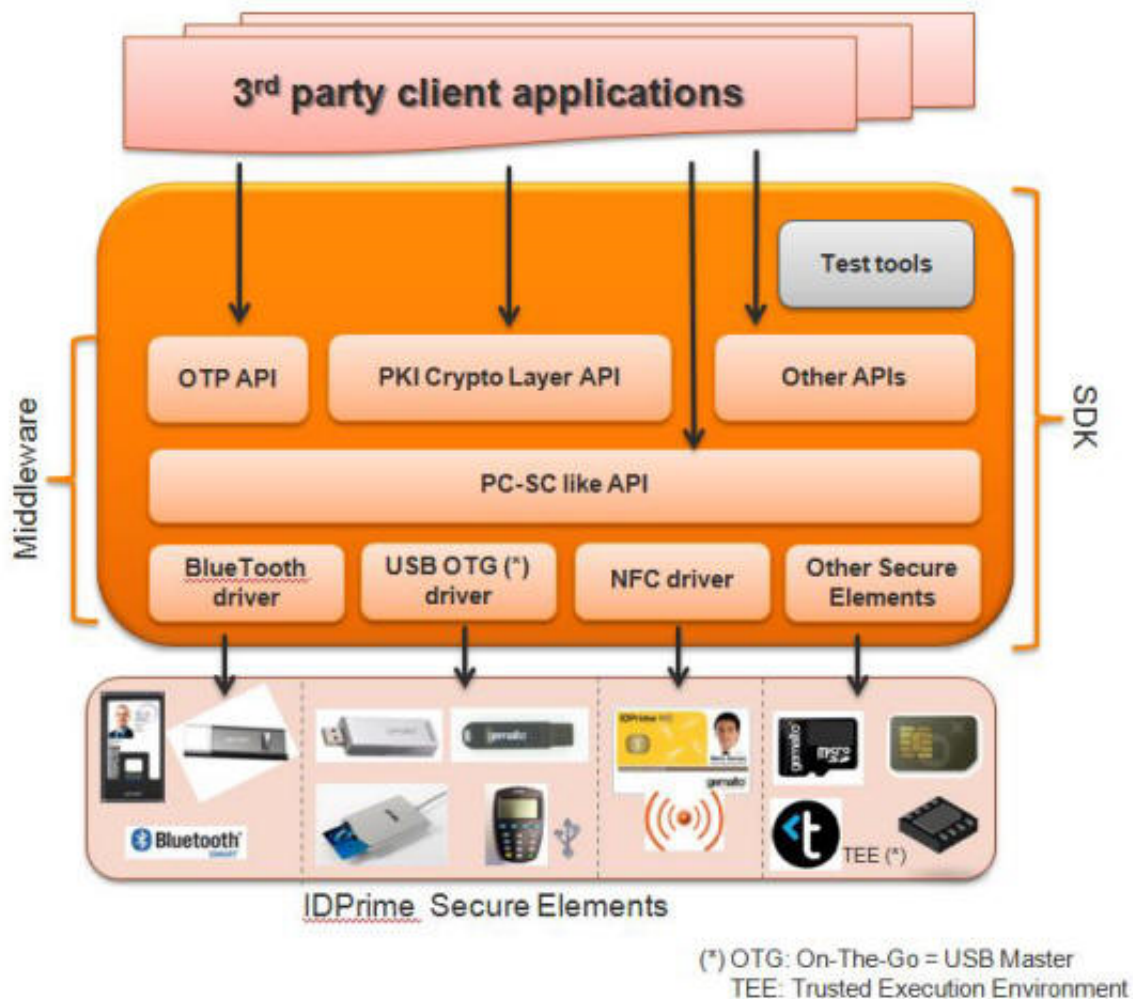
3rd party client applications

Test tools

OTP API

PKI Crypto Layer API

Other APIs

PC-SC like API

BlueTooth driver

USB OTG (*) driver

NFC driver

Other Secure Elements

Middleware

SDK

Bluetooth SMART

gemalto

gemalto

IDPrime MD

gemalto

gemalto micro SD

TEE (*)

IDPrime Secure Elements

(*) OTG: On-The-Go = USB Master
TEE: Trusted Execution Environment